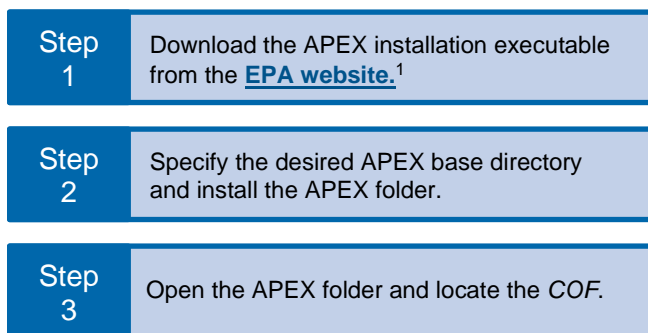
Step 1

Download the APEX installation executable from the EPA website.$^1$

Step 2

Specify the desired APEX base directory and install the APEX folder.

Step 3

Open the APEX folder and locate the *COF*.